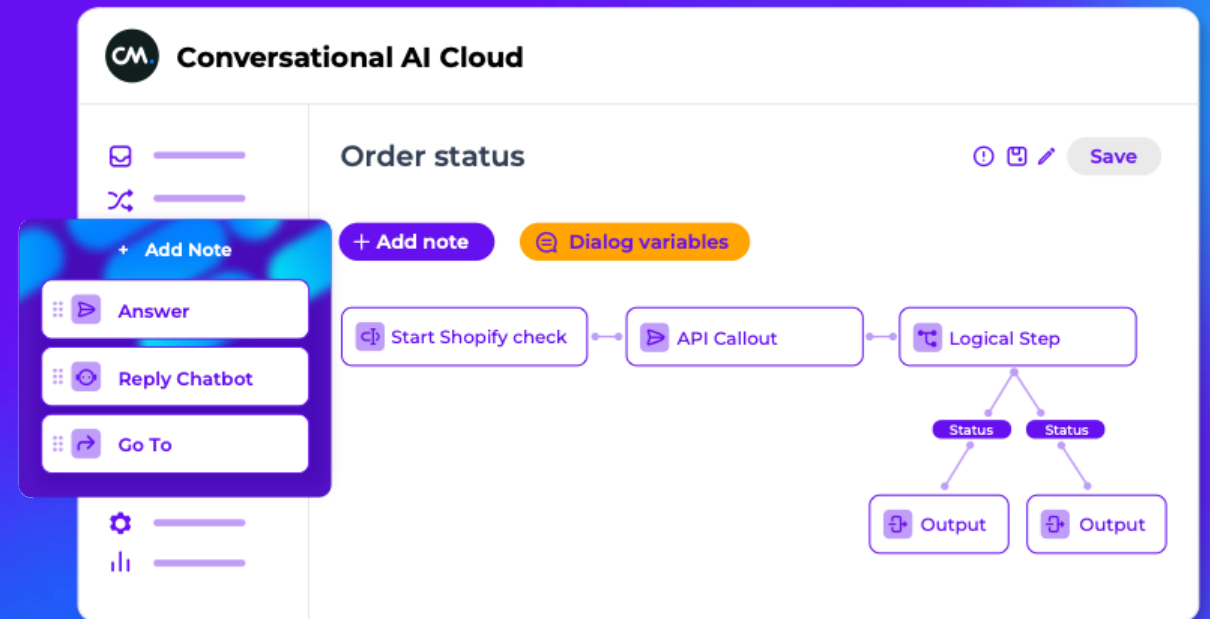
CM.

Conversational AI Cloud

Order status

Save

+ Add Note

Answer

Reply Chatbot

Go To

+ Add note

Dialog variables

Start Shopify check

API Callout

Logical Step

Status

Status

Output

Output